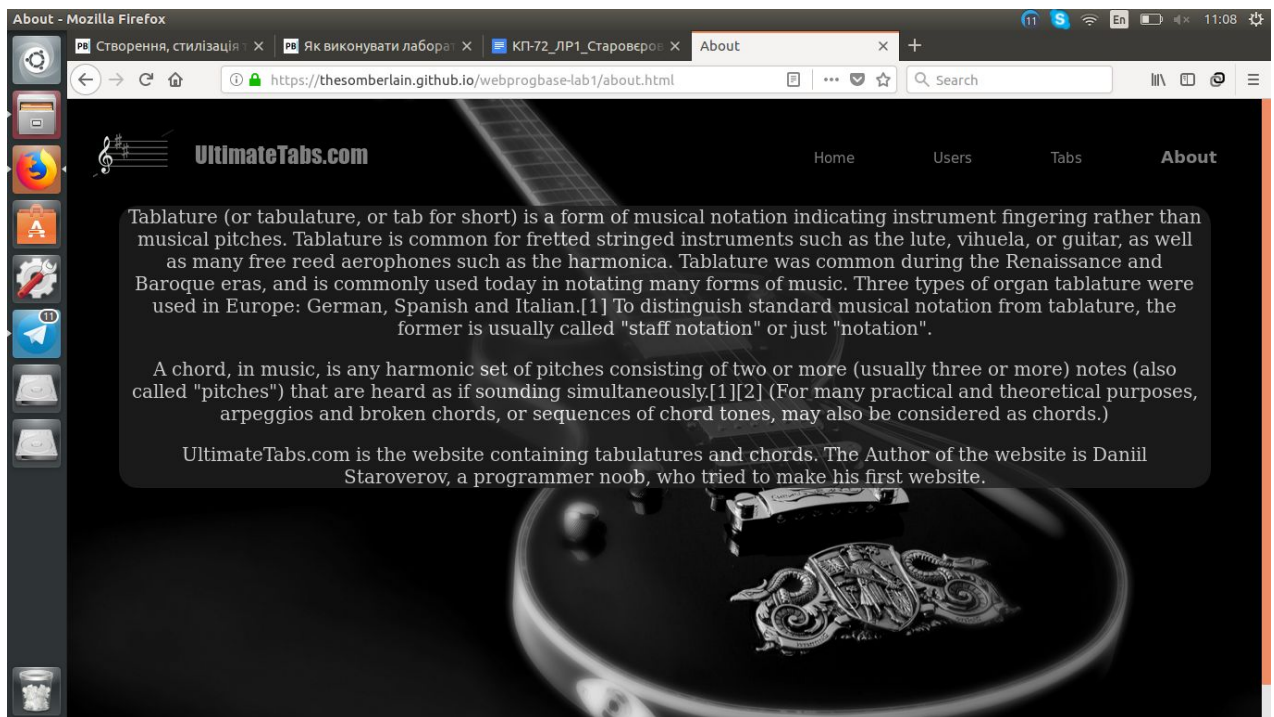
About - Mozilla Firefox

11 En 11:08

РВ Створення, стилізація ×
РВ Як виконувати лаборат ×
КП-72_ЛР1_Старовєров ×
About ×

https://thesomberlain.github.io/webprogbase-lab1/about.html

Search

11

UltimateTabs.com

Home Users Tabs About

Tablature (or tabulature, or tab for short) is a form of musical notation indicating instrument fingering rather than musical pitches. Tablature is common for fretted stringed instruments such as the lute, vihuela, or guitar, as well as many free reed aerophones such as the harmonica. Tablature was common during the Renaissance and Baroque eras, and is commonly used today in notating many forms of music. Three types of organ tablature were used in Europe: German, Spanish and Italian.[1] To distinguish standard musical notation from tablature, the former is usually called "staff notation" or just "notation".

A chord, in music, is any harmonic set of pitches consisting of two or more (usually three or more) notes (also called "pitches") that are heard as if sounding simultaneously.[1][2] (For many practical and theoretical purposes, arpeggios and broken chords, or sequences of chord tones, may also be considered as chords.)

UltimateTabs.com is the website containing tabulatures and chords. The Author of the website is Daniil Staroverov, a programmer noob, who tried to make his first website.